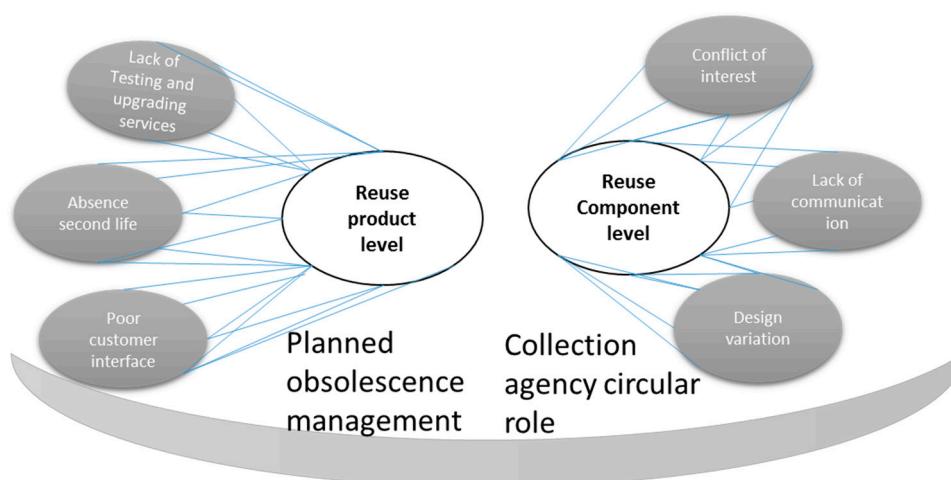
Lack of Testing and upgrading services

Absence second life

Poor customer interface

Reuse product level

Reuse Component level

Conflict of interest

Lack of communicat ion

Design variation

Planned obsolescence management

Collection agency circular role